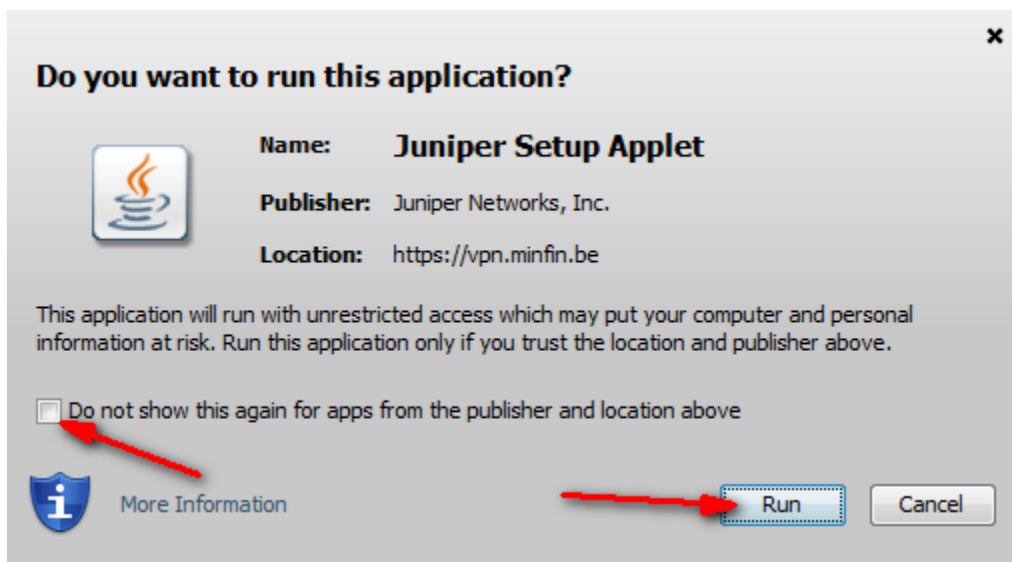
×

Do you want to run this application?

Name: Juniper Setup Applet

Publisher: Juniper Networks, Inc.

Location: https://vpn.minfin.be

This application will run with unrestricted access which may put your computer and personal information at risk. Run this application only if you trust the location and publisher above.

Do not show this again for apps from the publisher and location above

More Information

Run

Cancel